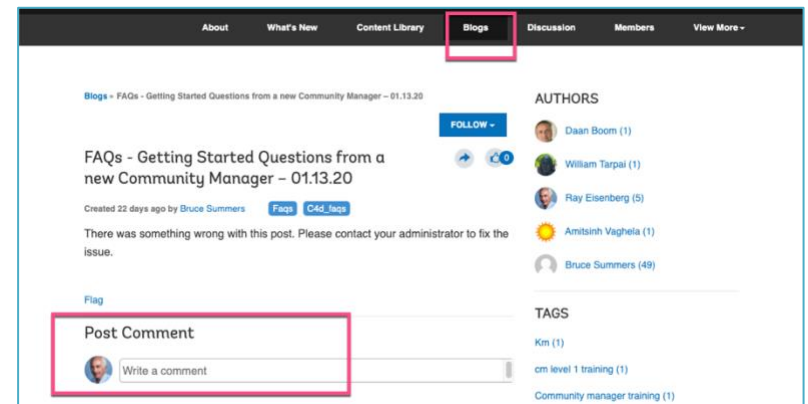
About What's New Content Library Blogs Discussion Members View More ▾

Blogs » FAQs - Getting Started Questions from a new Community Manager – 01.13.20

FOLLOW ▾

FAQs - Getting Started Questions from a new Community Manager – 01.13.20

0

Created 22 days ago by Bruce Summers Faqs C4d_faqs

There was something wrong with this post. Please contact your administrator to fix the issue.

Flag

Post Comment

Write a comment

AUTHORS

Daan Boom (1)

William Tarpai (1)

Ray Eisenberg (5)

Amitsinh Vaghela (1)

Bruce Summers (49)

TAGS

Km (1)

cm level 1 training (1)

Community manager training (1)